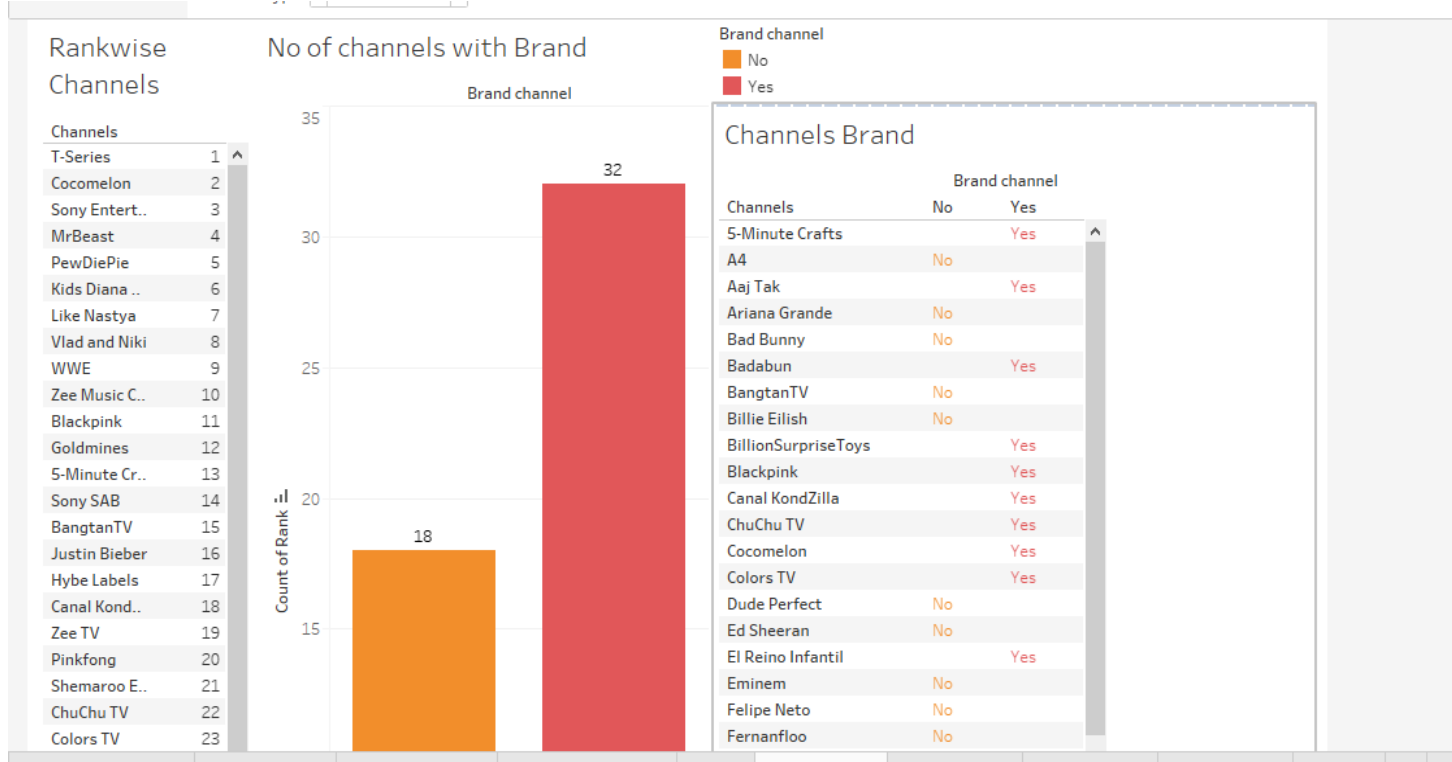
Rankwise Channels

| Channels | |
|---|---|
| T-Series | 1 |
| Cocomelon | 2 |
| Sony Entert.. | 3 |
| MrBeast | 4 |
| PewDiePie | 5 |
| Kids Diana .. | 6 |
| Like Nastya | 7 |
| Vlad and Niki | 8 |
| WWE | 9 |
| Zee Music C.. | 10 |
| Blackpink | 11 |
| Goldmines | 12 |
| 5-Minute Cr.. | 13 |
| Sony SAB | 14 |
| BangtanTV | 15 |
| Justin Bieber | 16 |
| Hybe Labels | 17 |
| Canal Kond.. | 18 |
| Zee TV | 19 |
| Pinkfong | 20 |
| Shemaroo E.. | 21 |
| ChuChu TV | 22 |
| Colors TV | 23 |

No of channels with Brand

Brand channel

Count of Rank

35
30
25
20
15

18
32

Brand channel
No
Yes

Channels Brand

Brand channel

| Channels | No | Yes |
|---|---|---|
| 5-Minute Crafts | | Yes |
| A4 | No | |
| Aaj Tak | | Yes |
| Ariana Grande | No | |
| Bad Bunny | No | |
| Badabun | | Yes |
| BangtanTV | No | |
| Billie Eilish | No | |
| BillionSurpriseToys | | Yes |
| Blackpink | | Yes |
| Canal KondZilla | | Yes |
| ChuChu TV | | Yes |
| Cocomelon | | Yes |
| Colors TV | | Yes |
| Dude Perfect | No | |
| Ed Sheeran | No | |
| El Reino Infantil | | Yes |
| Eminem | No | |
| Felipe Neto | No | |
| Fernanfloo | No | |